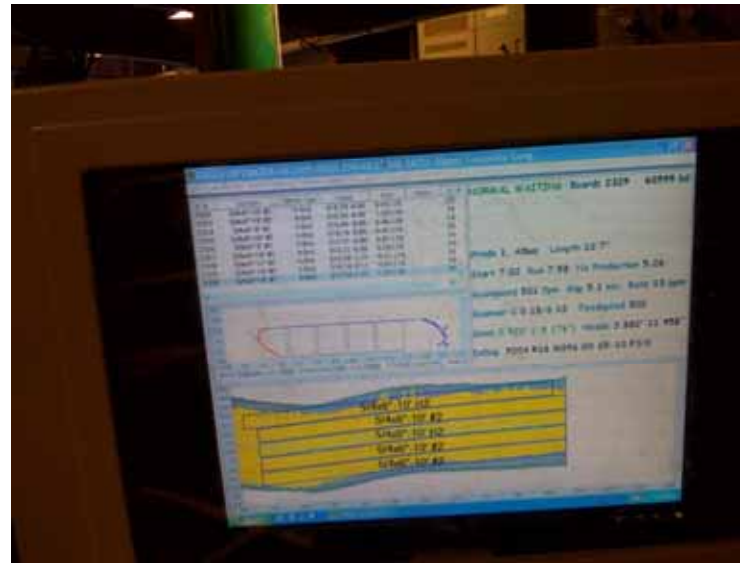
NORMAL WAITING Board: 2329 60999 bd

Rings: 1 Albas Length: 12.7'

Start: 7.02 Run: 7.88 1/s Production: 5.26

Scanned: 802 fpm Max: 9.1 min Rate: 18 bpm

Scanner: 0.0 / 18.0 / 10 Feedspeed: 800

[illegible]

Setting: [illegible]

2X4x8" 10' #2
2X4x8" 10' #2
2X4x8" 10' #2
2X4x8" 10' #2
2X4x8" 10' #2